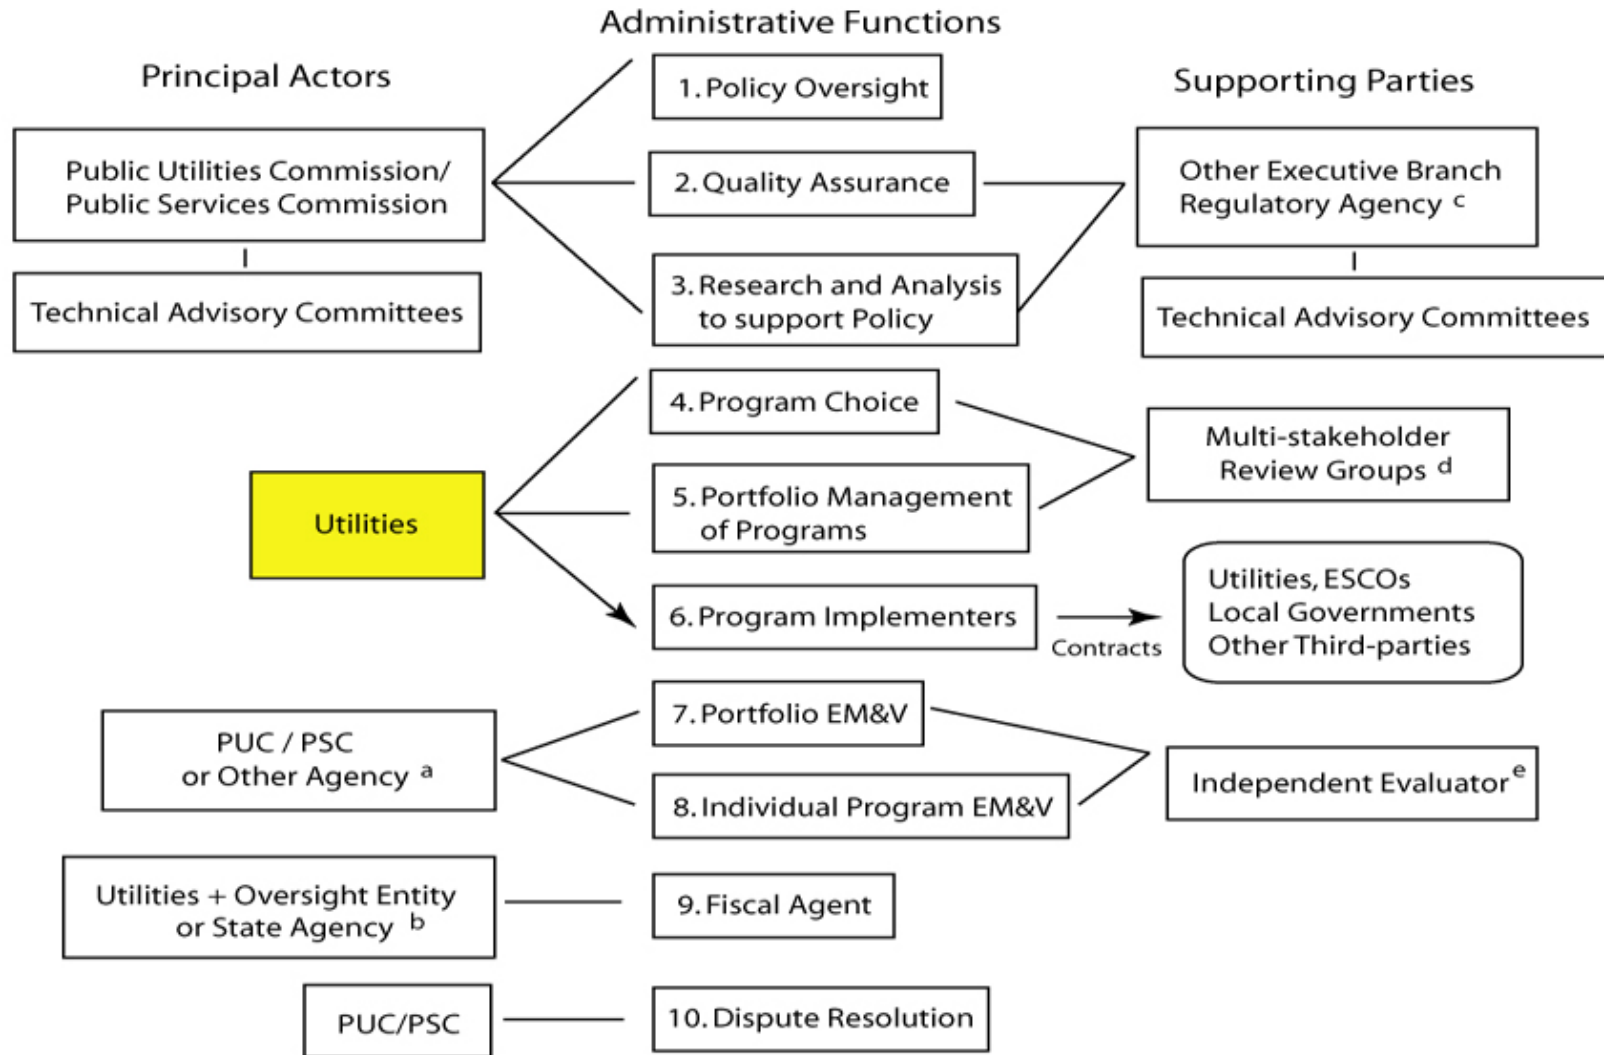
Administrative Functions

Principal Actors

Supporting Parties

Public Utilities Commission/ Public Services Commission

Technical Advisory Committees

1. Policy Oversight

2. Quality Assurance

3. Research and Analysis to support Policy

Other Executive Branch Regulatory Agency $^c$

Technical Advisory Committees

Utilities

4. Program Choice

5. Portfolio Management of Programs

6. Program Implementers

Multi-stakeholder Review Groups $^d$

Contracts

Utilities, ESCOs Local Governments Other Third-parties

PUC / PSC or Other Agency $^a$

7. Portfolio EM&V

8. Individual Program EM&V

Independent Evaluator $^e$

Utilities + Oversight Entity or State Agency $^b$

9. Fiscal Agent

PUC/PSC

10. Dispute Resolution